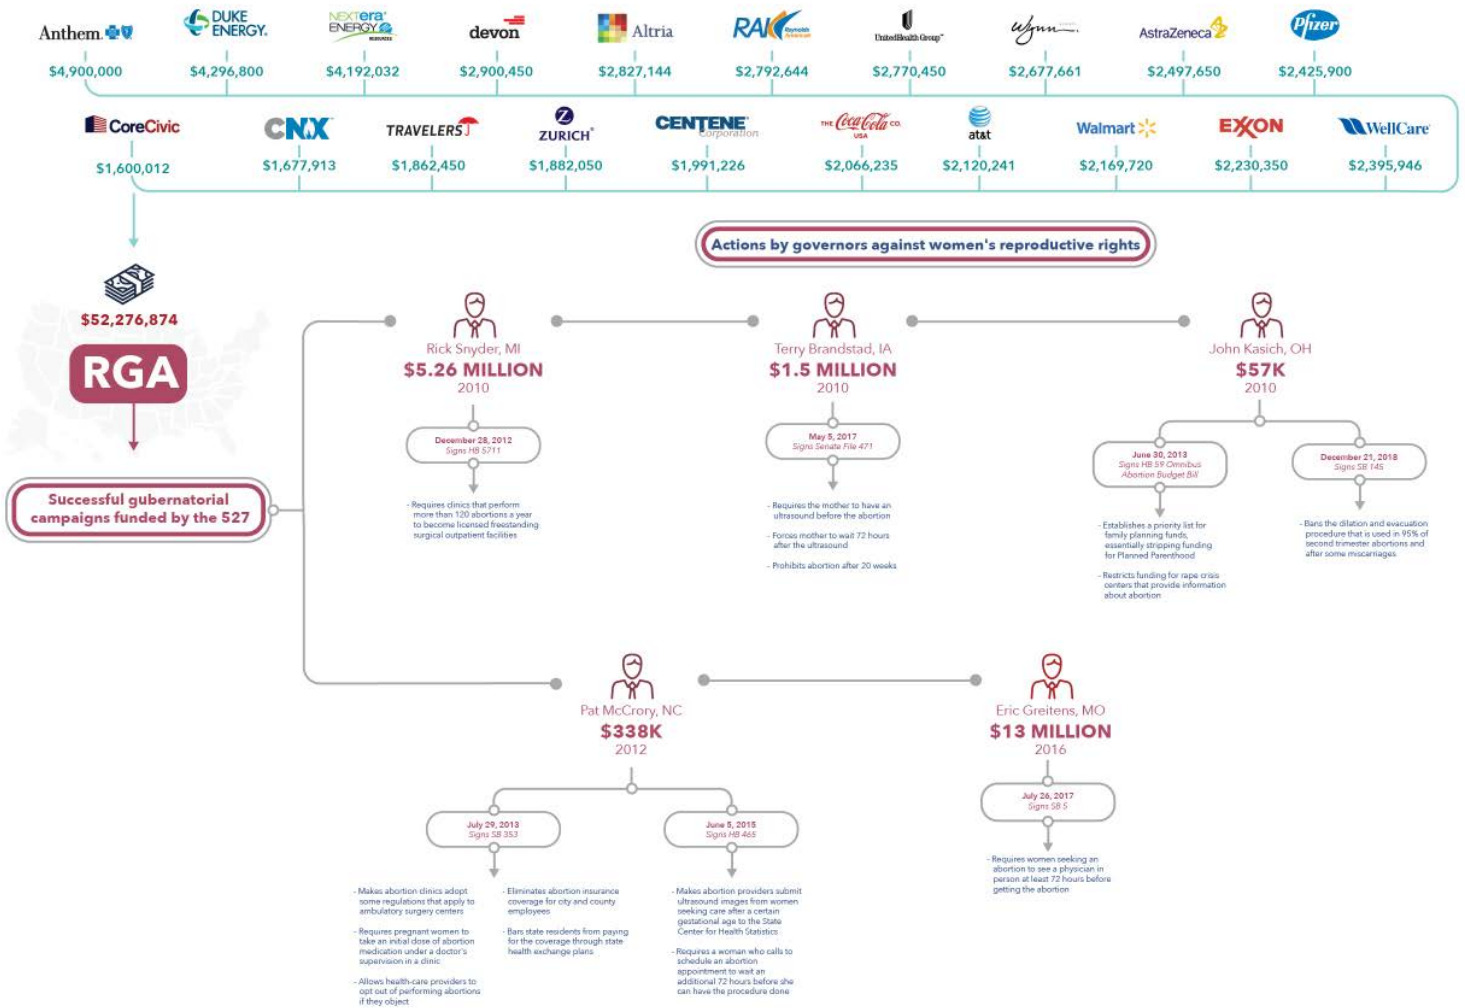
Anthem $4,900,000
DUKE ENERGY $4,296,800
NEXTera ENERGY $4,192,032
devon $2,900,450
Altria $2,827,144
RAI Reynolds American $2,792,644
UnitedHealth Group $2,770,450
Wynn $2,677,661
AstraZeneca $2,497,650
Pfizer $2,425,900

CoreCivic $1,600,012
CNX $1,677,913
TRAVELERS $1,862,450
ZURICH $1,882,050
CENTENE Corporation $1,991,226
THE Coca-Cola CO. USA $2,066,235
at&t $2,120,241
Walmart $2,169,720
EXXON $2,230,350
WellCare $2,395,946

$52,276,874
RGA

Successful gubernatorial campaigns funded by the 527

Actions by governors against women's reproductive rights

Rick Snyder, MI
$5.26 MILLION
2010

December 28, 2012
Signs HB 5711

- Requires clinics that perform more than 120 abortions a year to become licensed freestanding surgical outpatient facilities

Terry Brandstad, IA
$1.5 MILLION
2010

May 5, 2017
Signs Senate File 471

- Requires the mother to have an ultrasound before the abortion

- Forces mother to wait 72 hours after the ultrasound

- Prohibits abortion after 20 weeks

John Kasich, OH
$57K
2010

June 30, 2013
Signs HB 59 Omnibus Abortion Budget Bill

- Establishes a priority list for family planning funds, essentially stripping funding for Planned Parenthood

- Restricts funding for rape crisis centers that provide information about abortion

December 21, 2018
Signs SB 145

- Bans the dilation and evacuation procedure that is used in 95% of second trimester abortions and after some miscarriages

Pat McCrory, NC
$338K
2012

July 29, 2013
Signs SB 353

- Makes abortion clinics adopt some regulations that apply to ambulatory surgery centers

- Requires pregnant women to take an initial dose of abortion medication under a doctor's supervision in a clinic

- Allows health-care providers to opt out of performing abortions if they object

- Eliminates abortion insurance coverage for city and county employees

- Bars state residents from paying for the coverage through state health exchange plans

June 5, 2015
Signs HB 465

- Makes abortion providers submit ultrasound images from women seeking care after a certain gestational age to the State Center for Health Statistics

- Requires a woman who calls to schedule an abortion appointment to wait an additional 72 hours before she can have the procedure done

Eric Greitens, MO
$13 MILLION
2016

July 26, 2017
Signs SB 5

- Requires women seeking an abortion to see a physician in person at least 72 hours before getting the abortion